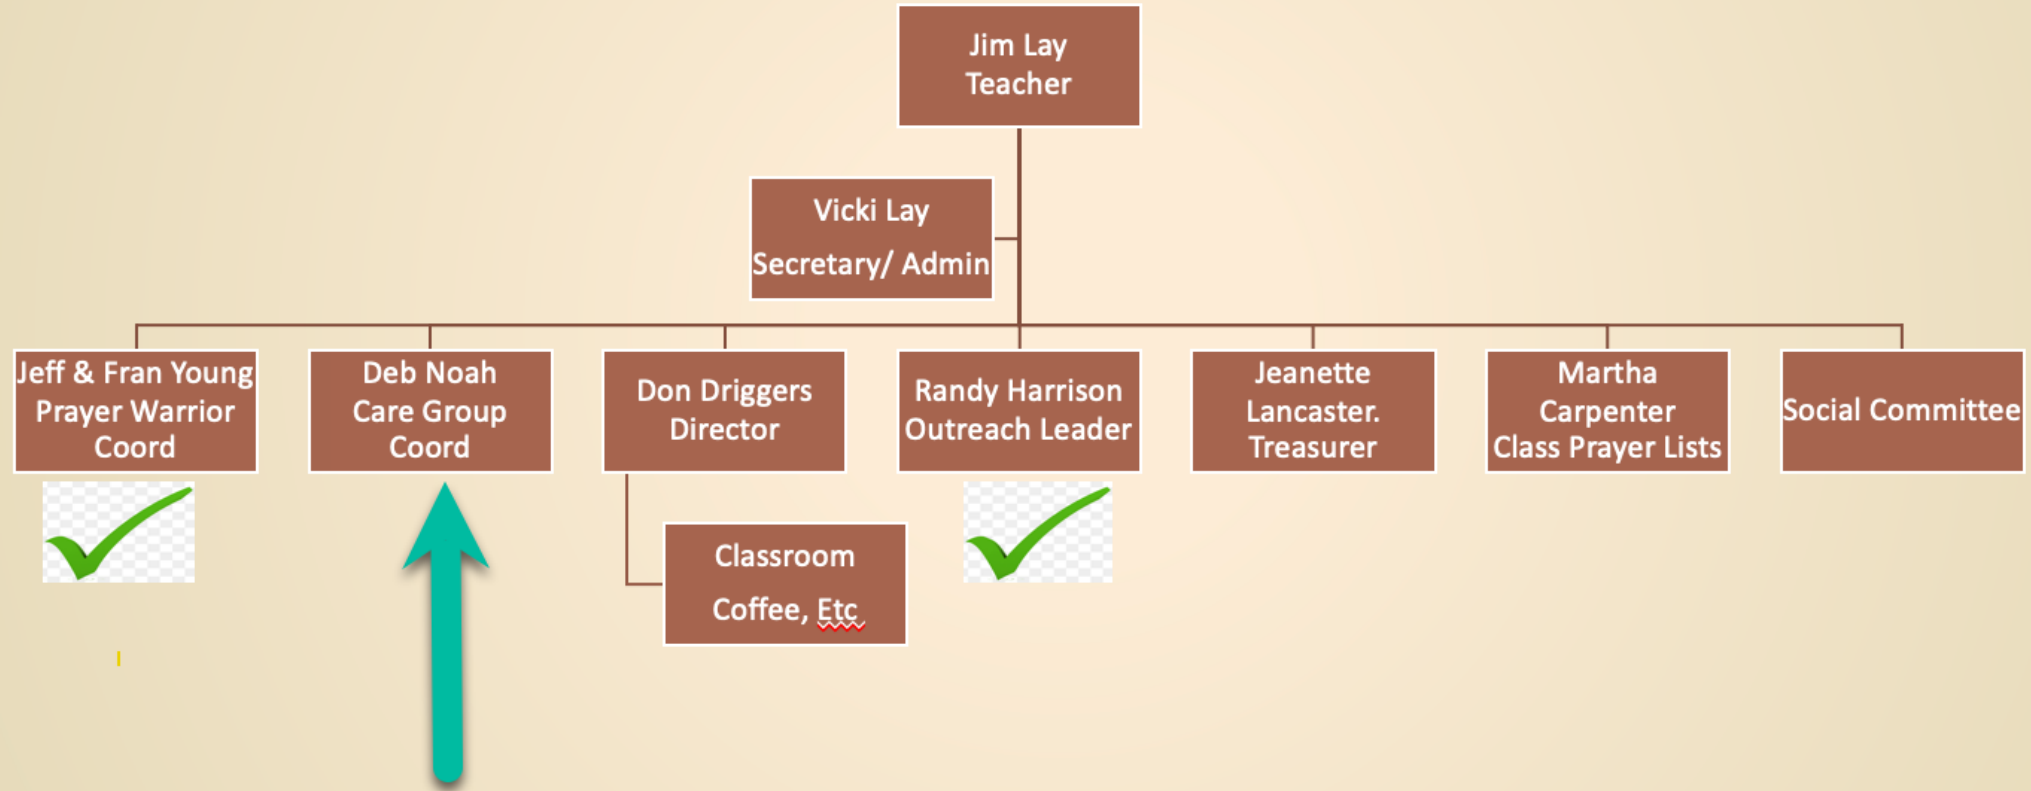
Jim Lay
Teacher

Vicki Lay
Secretary/ Admin

Jeff & Fran Young
Prayer Warrior
Coord

Deb Noah
Care Group
Coord

Don Driggers
Director

Randy Harrison
Outreach Leader

Jeanette
Lancaster.
Treasurer

Martha
Carpenter
Class Prayer Lists

Social Committee

Classroom
Coffee, Etc